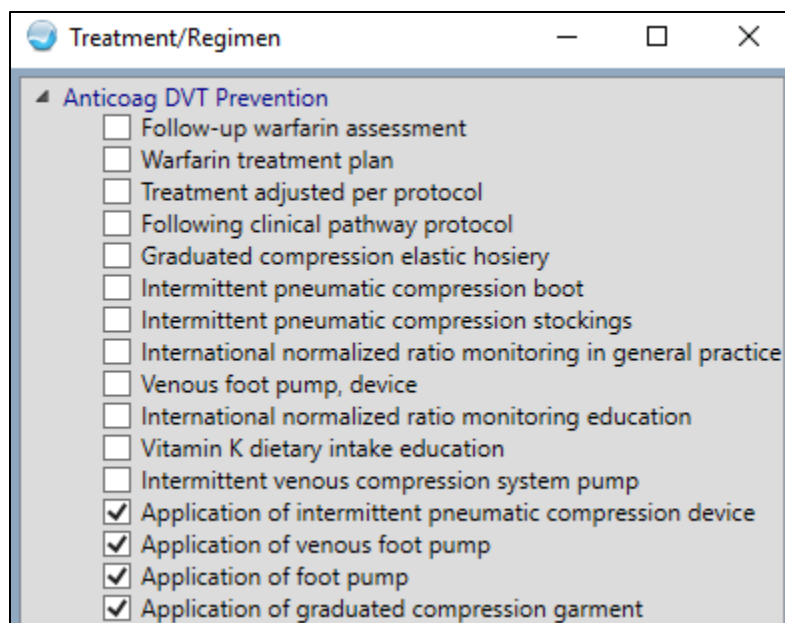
Treatment/Regimen

Anticoag DVT Prevention
Follow-up warfarin assessment
Warfarin treatment plan
Treatment adjusted per protocol
Following clinical pathway protocol
Graduated compression elastic hosiery
Intermittent pneumatic compression boot
Intermittent pneumatic compression stockings
International normalized ratio monitoring in general practice
Venous foot pump, device
International normalized ratio monitoring education
Vitamin K dietary intake education
Intermittent venous compression system pump
Application of intermittent pneumatic compression device
Application of venous foot pump
Application of foot pump
Application of graduated compression garment